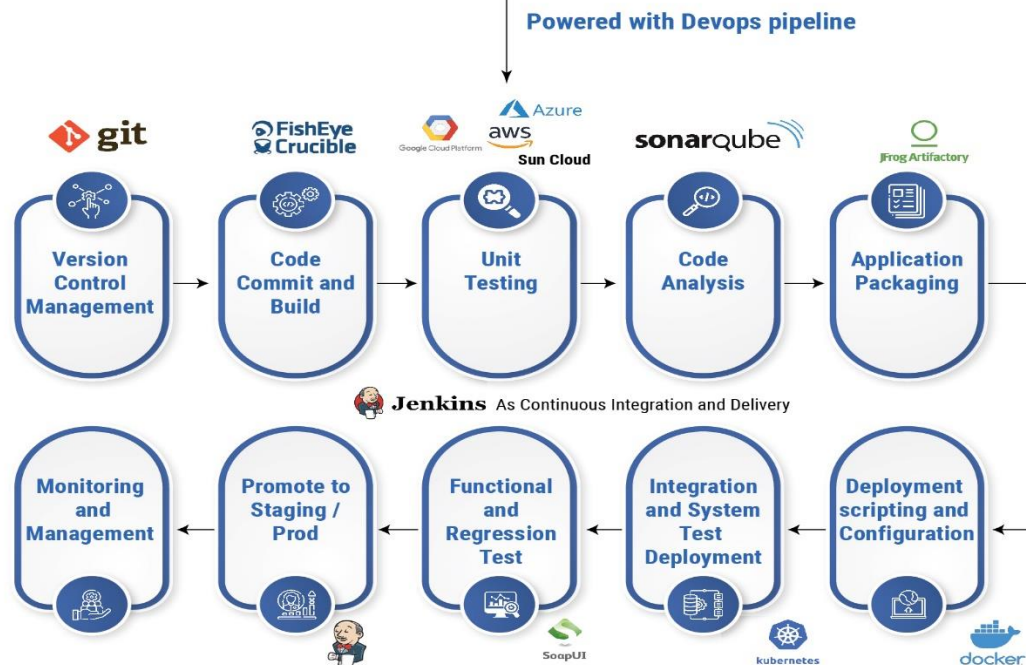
Powered with Devops pipeline

git

FishEye
Crucible

Azure
aws
Google Cloud Platform
Sun Cloud

sonarqube

JFrog Artifactory

Version Control Management

Code Commit and Build

Unit Testing

Code Analysis

Application Packaging

Jenkins As Continuous Integration and Delivery

Monitoring and Management

Promote to Staging / Prod

Functional and Regression Test

Integration and System Test Deployment

Deployment scripting and Configuration

SoapUI

kubernetes

docker